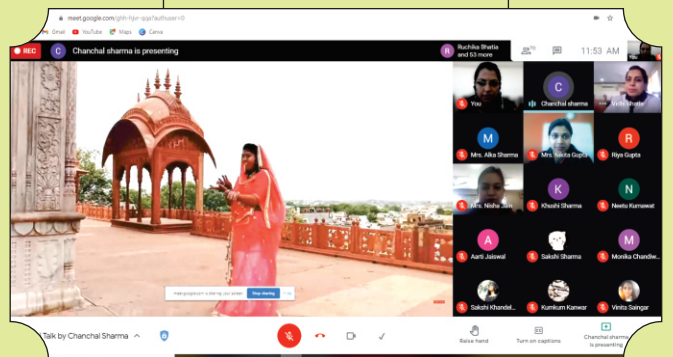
meet.google.com/ghh-hjvr-qqa?authuser=0

Gmail YouTube Maps Canva

REC

C Chanchal sharma is presenting

R Ruchika Bhatia and 53 more

54

11:53 AM

You

Chanchal sharma

Ruchika Bhatia

M Mrs. Alka Sharma

Mrs. Nikita Gupta

R Riya Gupta

Mrs. Nisha Jain

K Khushi Sharma

N Neetu Kumawat

A Aarti Jaiswal

Sakshi Sharma

M Monika Chandiw...

Sakshi Khandel...

Kumkum Kanwar

Vinita Saingar

meet.google.com is sharing your screen. Stop sharing Hide

Talk by Chanchal Sharma

Raise hand

Turn on captions

Chanchal sharma is presenting